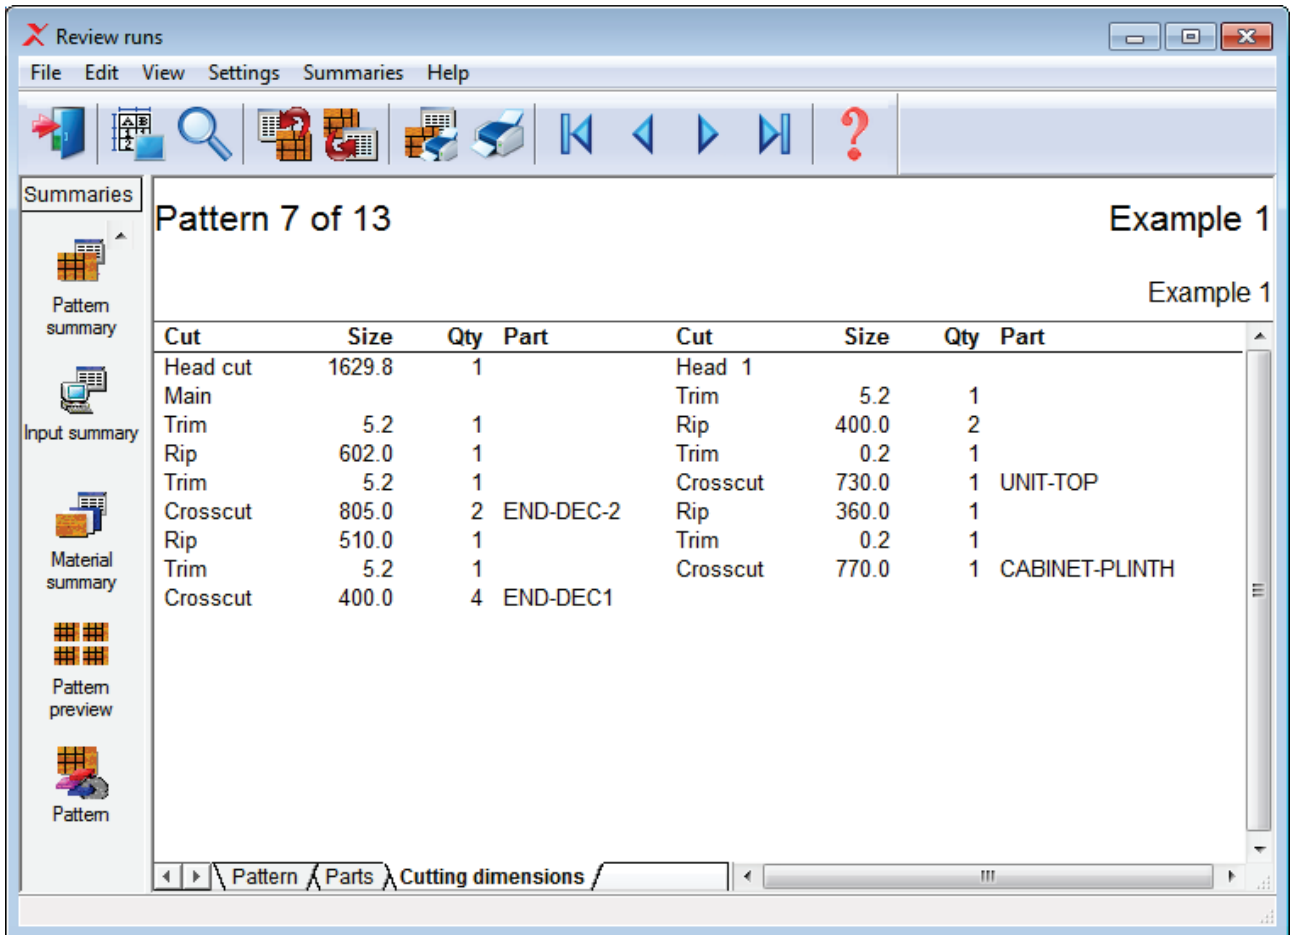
Review runs

File Edit View Settings Summaries Help

Summaries

Pattern summary

Input summary

Material summary

Pattern preview

Pattern

Pattern 7 of 13

Example 1

Example 1

| Cut | Size | Qty | Part | Cut | Size | Qty | Part |
|---|---|---|---|---|---|---|---|
| Head cut | 1629.8 | 1 | | Head 1 | | | |
| Main | | | | Trim | 5.2 | 1 | |
| Trim | 5.2 | 1 | | Rip | 400.0 | 2 | |
| Rip | 602.0 | 1 | | Trim | 0.2 | 1 | |
| Trim | 5.2 | 1 | | Crosscut | 730.0 | 1 | UNIT-TOP |
| Crosscut | 805.0 | 2 | END-DEC-2 | Rip | 360.0 | 1 | |
| Rip | 510.0 | 1 | | Trim | 0.2 | 1 | |
| Trim | 5.2 | 1 | | Crosscut | 770.0 | 1 | CABINET-PLINTH |
| Crosscut | 400.0 | 4 | END-DEC1 | | | | |

Pattern Parts Cutting dimensions